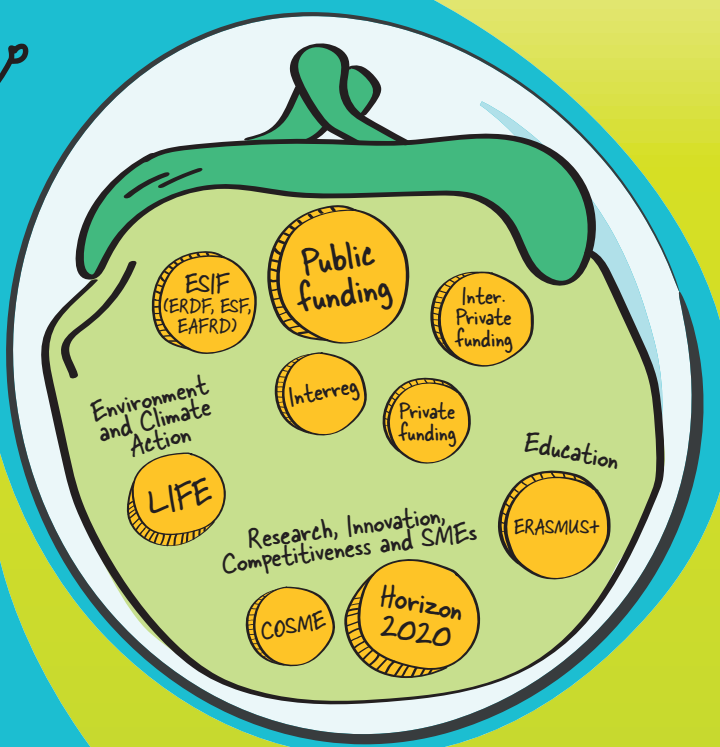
ESIF (ERDF, ESF, EAFRD)

Public funding

Inter. Private funding

Interreg

Private funding

Environment and Climate Action

LIFE

Education

ERASMUS+

Research, Innovation, Competitiveness and SMEs

COSME

Horizon 2020